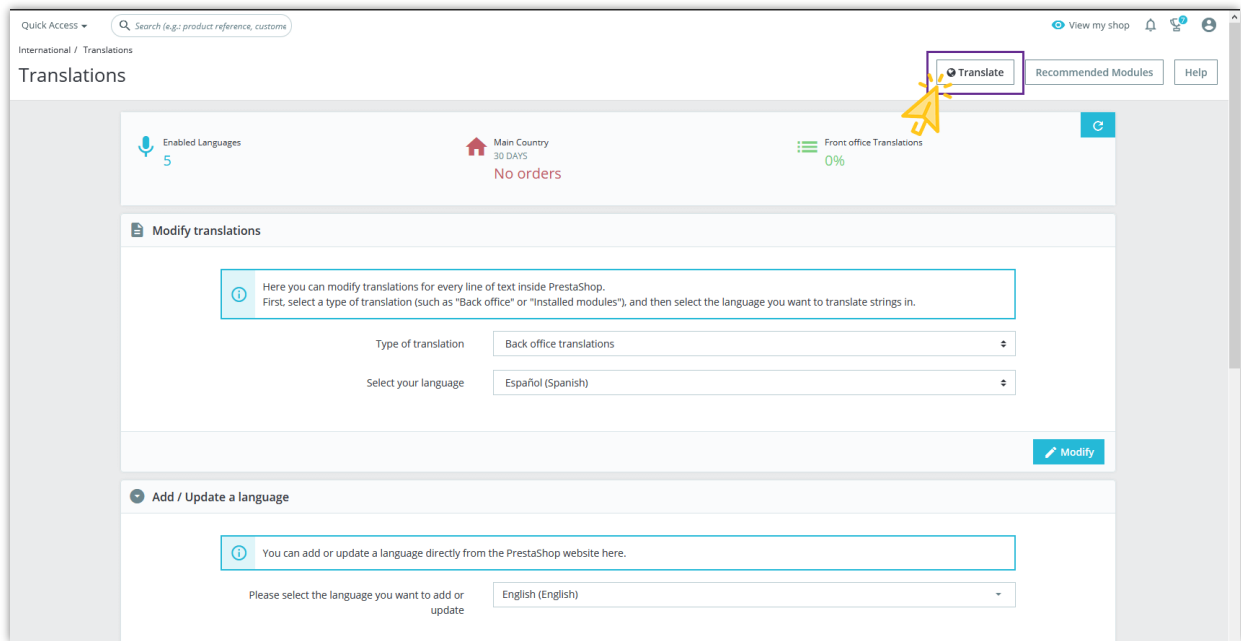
Quick Access ▾ Search (e.g.: product reference, custome

View my shop

International / Translations

Translations

Translate Recommended Modules Help

Enabled Languages
5

Main Country
30 DAYS
No orders

Front office Translations
0%

Modify translations

Here you can modify translations for every line of text inside PrestaShop.
First, select a type of translation (such as "Back office" or "Installed modules"), and then select the language you want to translate strings in.

Type of translation | Back office translations

Select your language | Español (Spanish)

Modify

Add / Update a language

You can add or update a language directly from the PrestaShop website here.

Please select the language you want to add or update | English (English)